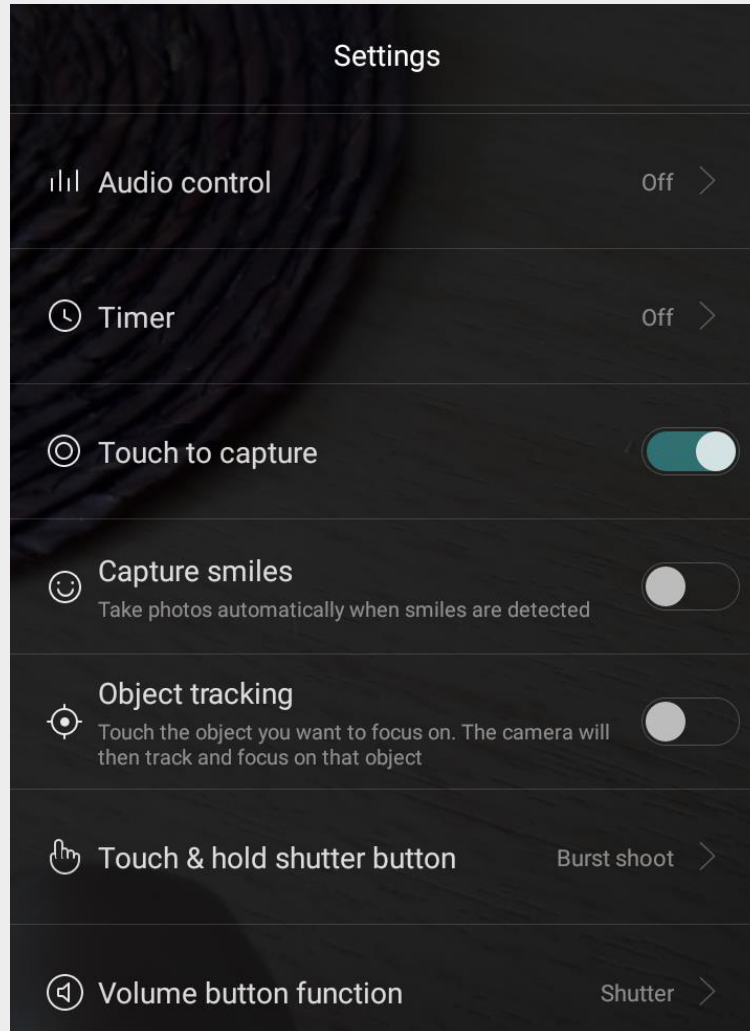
Settings

Audio control Off

Timer Off

Touch to capture

Capture smiles
Take photos automatically when smiles are detected

Object tracking
Touch the object you want to focus on. The camera will then track and focus on that object

Touch & hold shutter button Burst shoot

Volume button function Shutter